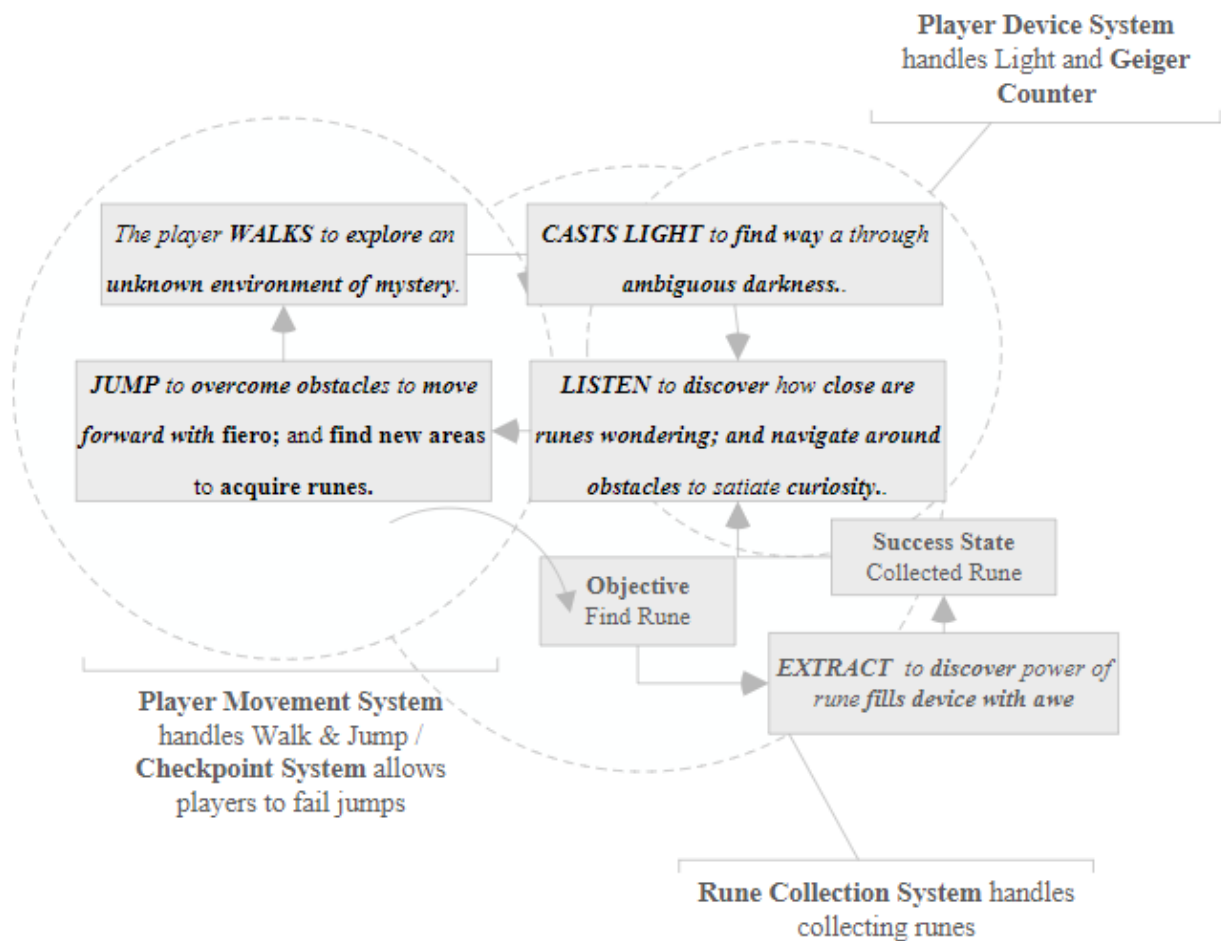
Player Device System handles Light and Geiger Counter

The player WALKS to explore an unknown environment of mystery.

CASTS LIGHT to find way a through ambiguous darkness..

JUMP to overcome obstacles to move forward with fiero; and find new areas to acquire runes.

LISTEN to discover how close are runes wondering; and navigate around obstacles to satiate curiosity..

Success State
Collected Rune

Objective
Find Rune

EXTRACT to discover power of rune fills device with awe

Player Movement System handles Walk & Jump / Checkpoint System allows players to fail jumps

Rune Collection System handles collecting runes